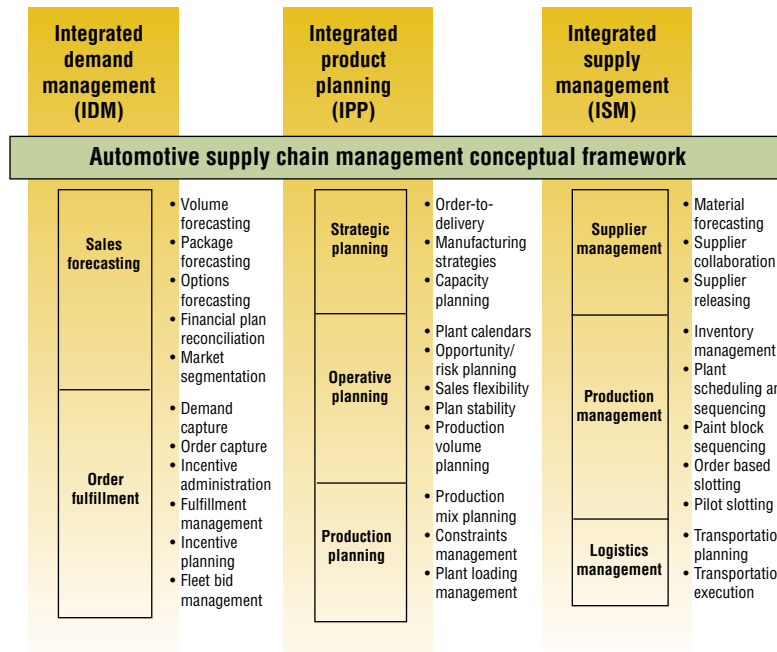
Integrated demand management (IDM)

Integrated product planning (IPP)

Integrated supply management (ISM)

Automotive supply chain management conceptual framework

Sales forecasting

- Volume forecasting
- Package forecasting
- Options forecasting
- Financial plan reconciliation
- Market segmentation

Order fulfillment

- Demand capture
- Order capture
- Incentive administration
- Fulfillment management
- Incentive planning
- Fleet bid management

Strategic planning

- Order-to-delivery
- Manufacturing strategies
- Capacity planning

Operative planning

- Plant calendars
- Opportunity/ risk planning
- Sales flexibility
- Plan stability
- Production volume planning

Production planning

- Production mix planning
- Constraints management
- Plant loading management

Supplier management

- Material forecasting
- Supplier collaboration
- Supplier releasing

Production management

- Inventory management
- Plant scheduling a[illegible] sequencing
- Paint block sequencing
- Order based slotting
- Pilot slotting

Logistics management

- Transportatio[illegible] planning
- Transportatio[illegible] execution